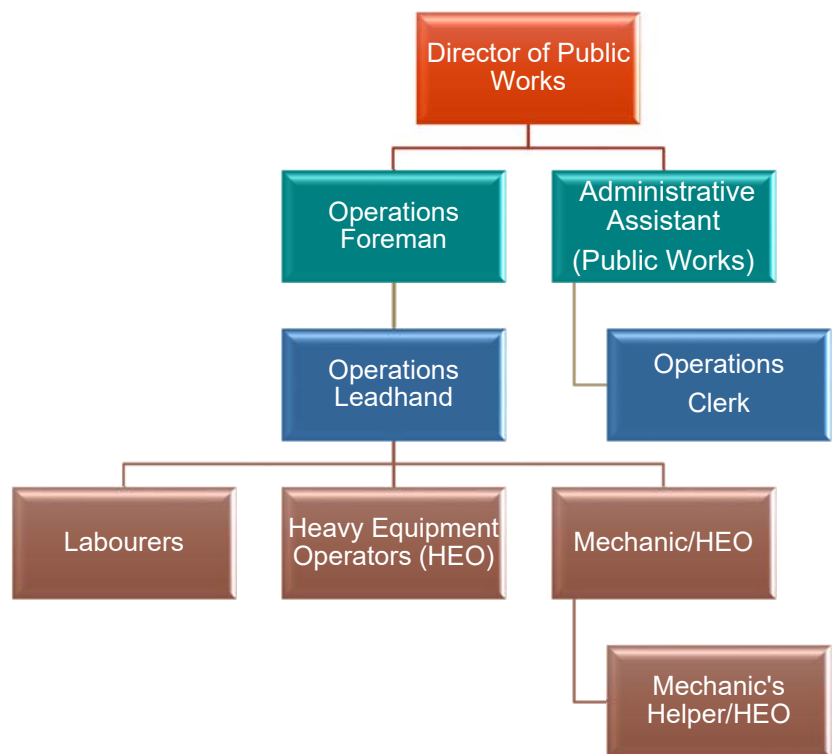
Director of Public Works

Operations Foreman

Administrative Assistant (Public Works)

Operations Leadhand

Operations Clerk

Labourers

Heavy Equipment Operators (HEO)

Mechanic/HEO

Mechanic's Helper/HEO